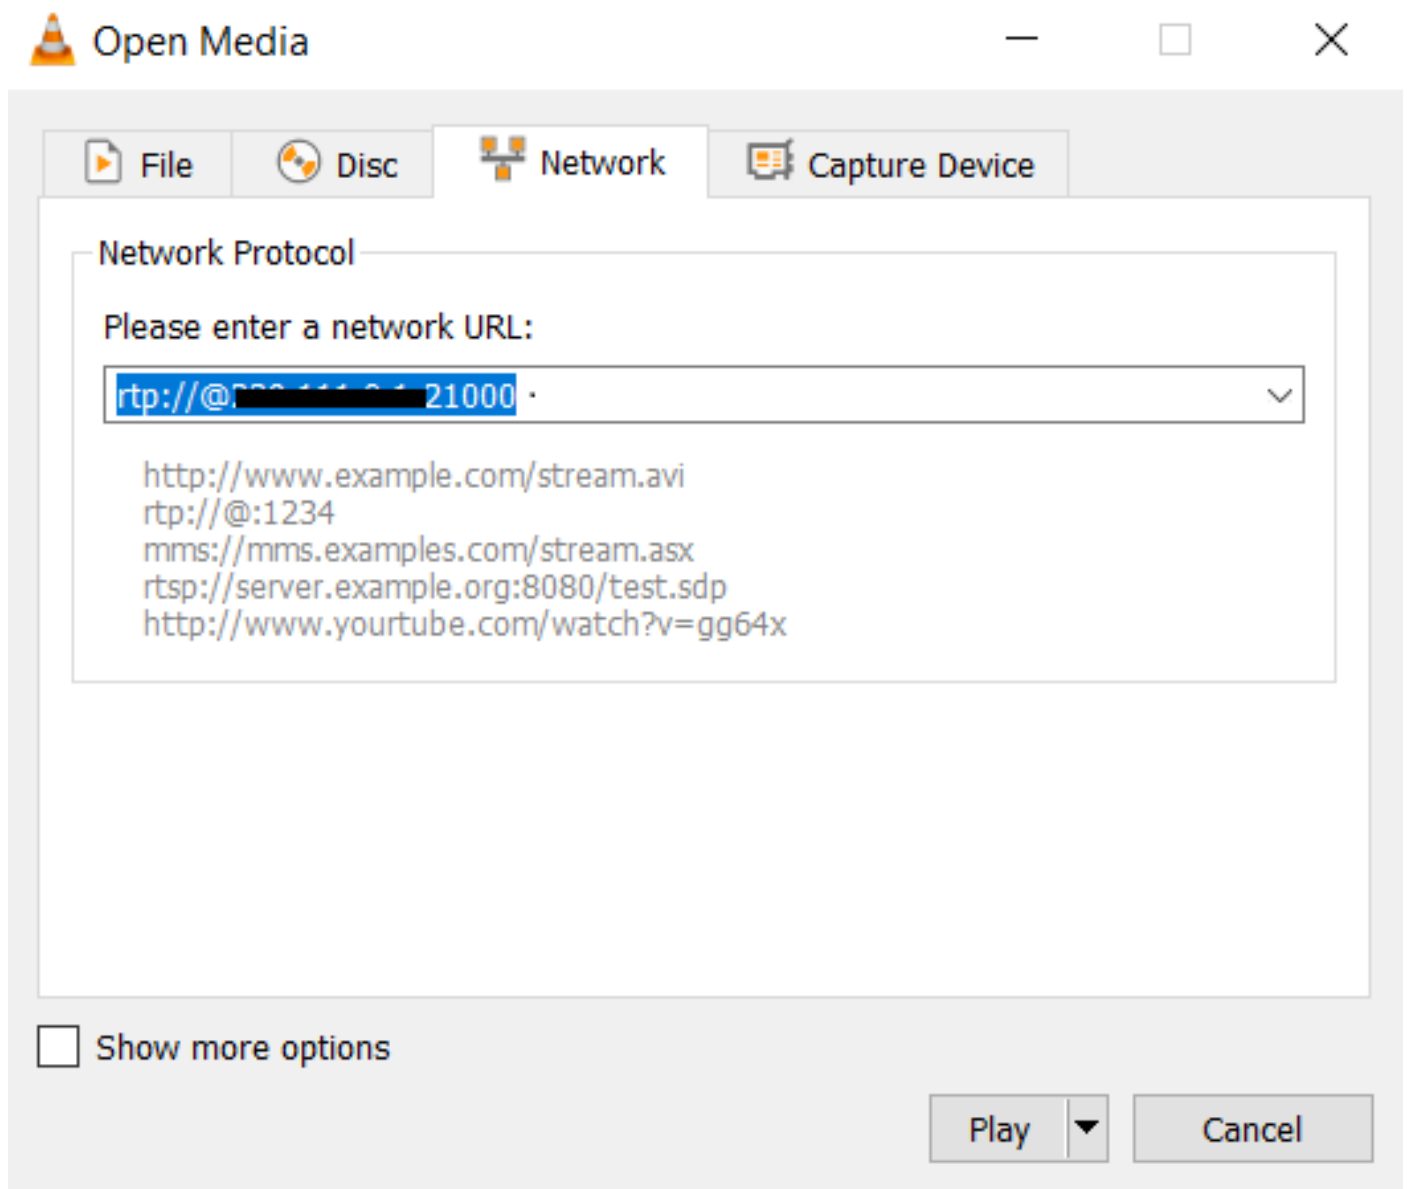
Open Media

File Disc Network Capture Device

Network Protocol

Please enter a network URL:

rtp://@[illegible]21000

http://www.example.com/stream.avi
rtp://@:1234
mms://mms.examples.com/stream.asx
rtsp://server.example.org:8080/test.sdp
http://www.yourtube.com/watch?v=gg64x

Show more options

Play Cancel